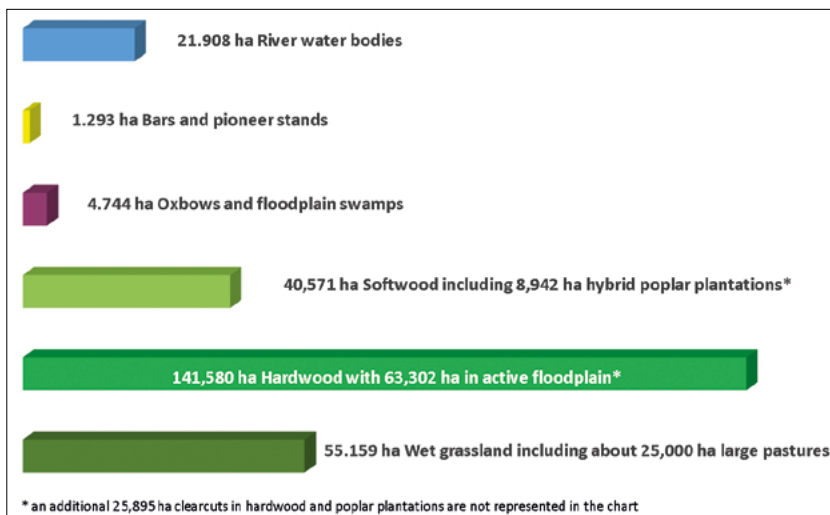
21.908 ha River water bodies

1.293 ha Bars and pioneer stands

4.744 ha Oxbows and floodplain swamps

40,571 ha Softwood including 8,942 ha hybrid poplar plantations*

141,580 ha Hardwood with 63,302 ha in active floodplain*

55.159 ha Wet grassland including about 25,000 ha large pastures

* an additional 25,895 ha clearcuts in hardwood and poplar plantations are not represented in the chart